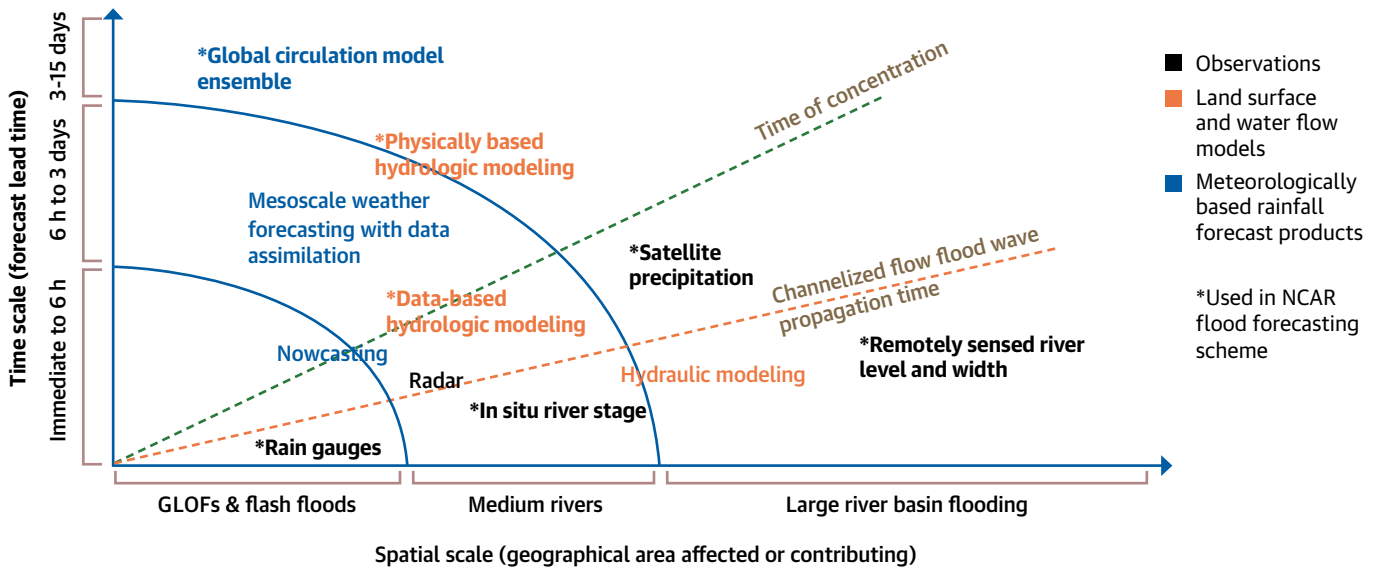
Time scale (forecast lead time)

3-15 days

6 h to 3 days

Immediate to 6 h

*Global circulation model ensemble

*Physically based hydrologic modeling

Time of concentration

Mesoscale weather forecasting with data assimilation

*Satellite precipitation

Channelized flow flood wave propagation time

*Data-based hydrologic modeling

Nowcasting

*Remotely sensed river level and width

Radar

Hydraulic modeling

*In situ river stage

*Rain gauges

GLOFs & flash floods

Medium rivers

Large river basin flooding

Spatial scale (geographical area affected or contributing)

Observations

Land surface and water flow models

Meteorologically based rainfall forecast products

*Used in NCAR flood forecasting scheme